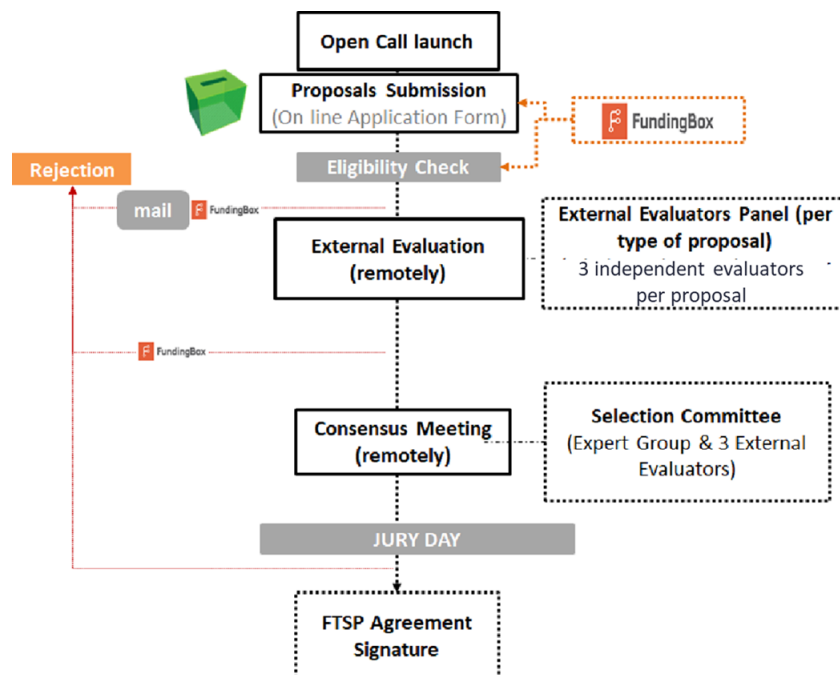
Open Call launch

Proposals Submission
(On line Application Form)

FundingBox

Rejection

Eligibility Check

mail

FundingBox

External Evaluators Panel (per type of proposal)
3 independent evaluators per proposal

External Evaluation
(remotely)

FundingBox

Consensus Meeting
(remotely)

Selection Committee
(Expert Group & 3 External Evaluators)

JURY DAY

FTSP Agreement Signature